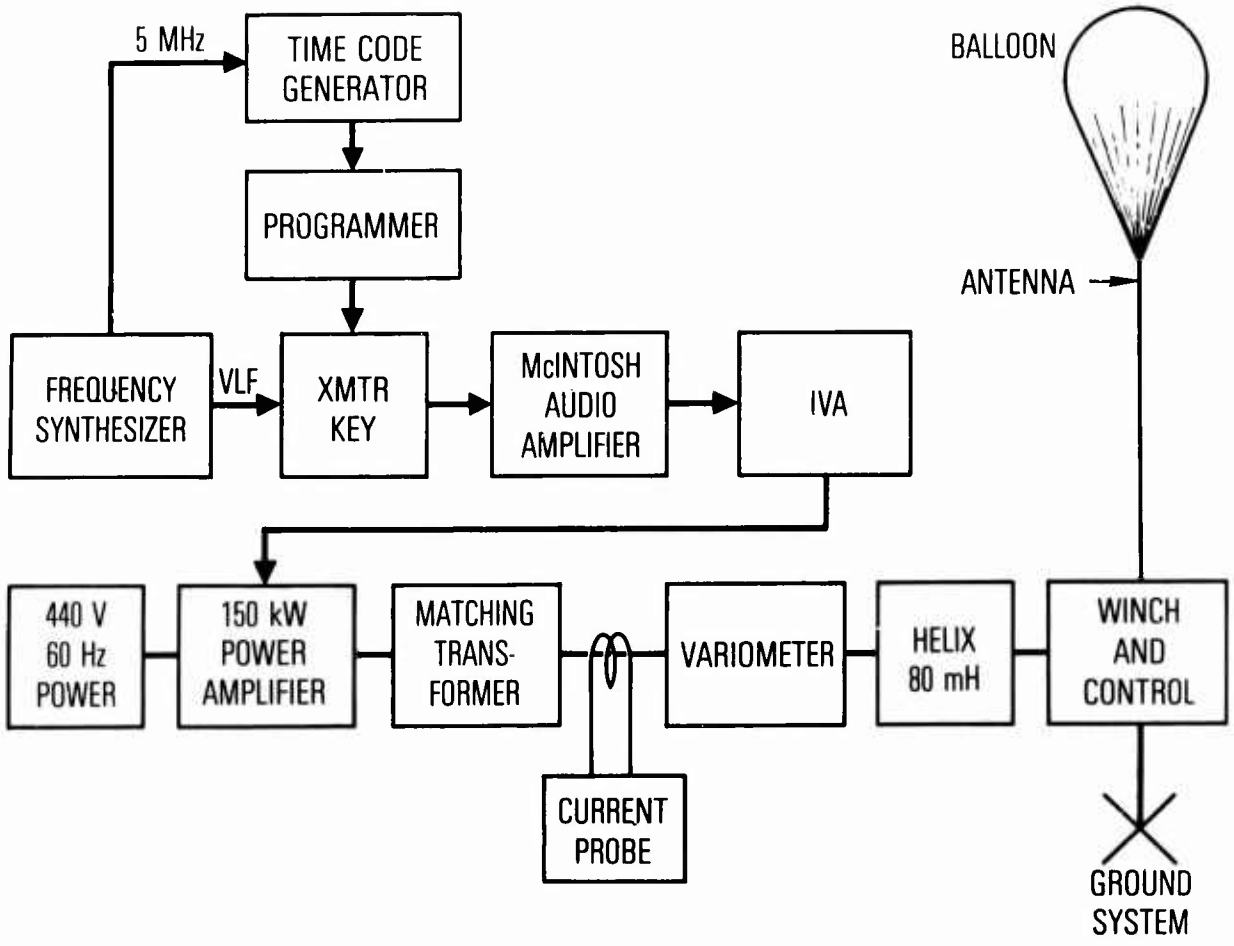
5 MHz

TIME CODE GENERATOR

PROGRAMMER

BALLOON

ANTENNA

FREQUENCY SYNTHESIZER

VLF

XMTR KEY

McINTOSH AUDIO AMPLIFIER

IVA

440 V 60 Hz POWER

150 kW POWER AMPLIFIER

MATCHING TRANSFORMER

VARIOMETER

HELIX 80 mH

WINCH AND CONTROL

CURRENT PROBE

GROUND SYSTEM